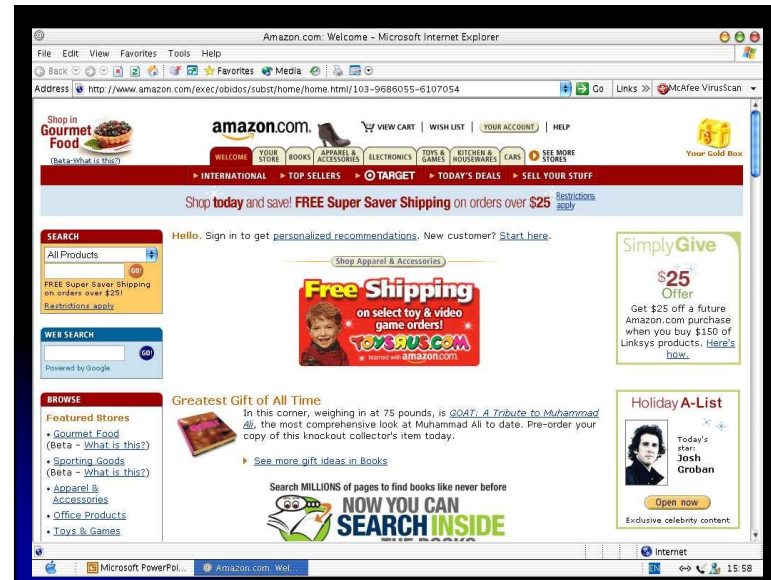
Amazon.com: Welcome - Microsoft Internet Explorer

File Edit View Favorites Tools Help

Back Favorites Media

Address http://www.amazon.com/exec/obidos/subst/home/home.html/103-9686055-6107054 Go Links McAfee VirusScan

Shop in Gourmet Food (Beta-What is this?)

amazon.com. VIEW CART | WISH LIST | YOUR ACCOUNT | HELP

WELCOME YOUR STORE BOOKS APPAREL & ACCESSORIES ELECTRONICS TOYS & GAMES KITCHEN & HOUSEWARES CARS SEE MORE STORES

Your Gold Box

INTERNATIONAL TOP SELLERS TARGET TODAY'S DEALS SELL YOUR STUFF

Shop today and save! FREE Super Saver Shipping on orders over $25 Restrictions apply

SEARCH
All Products
GO!
FREE Super Saver Shipping on orders over $25!
Restrictions apply

WEB SEARCH
GO!
Powered by Google

BROWSE
Featured Stores
• Gourmet Food (Beta - What is this?)
• Sporting Goods (Beta - What is this?)
• Apparel & Accessories
• Office Products
• Toys & Games

Hello. Sign in to get personalized recommendations. New customer? Start here.

Shop Apparel & Accessories

Free Shipping on select toy & video game orders! TOYSRUS.COM teamed with amazon.com

Greatest Gift of All Time
In this corner, weighing in at 75 pounds, is GOAT: A Tribute to Muhammad Ali, the most comprehensive look at Muhammad Ali to date. Pre-order your copy of this knockout collector's item today.

See more gift ideas in Books

Search MILLIONS of pages to find books like never before
NOW YOU CAN SEARCH INSIDE

SimplyGive
$25 Offer
Get $25 off a future Amazon.com purchase when you buy $150 of Linksys products. Here's how.

Holiday A-List
Today's star: Josh Groban
Open now
Exclusive celebrity content

Internet

Microsoft PowerPoi... Amazon.com: Wel... EN 15:58